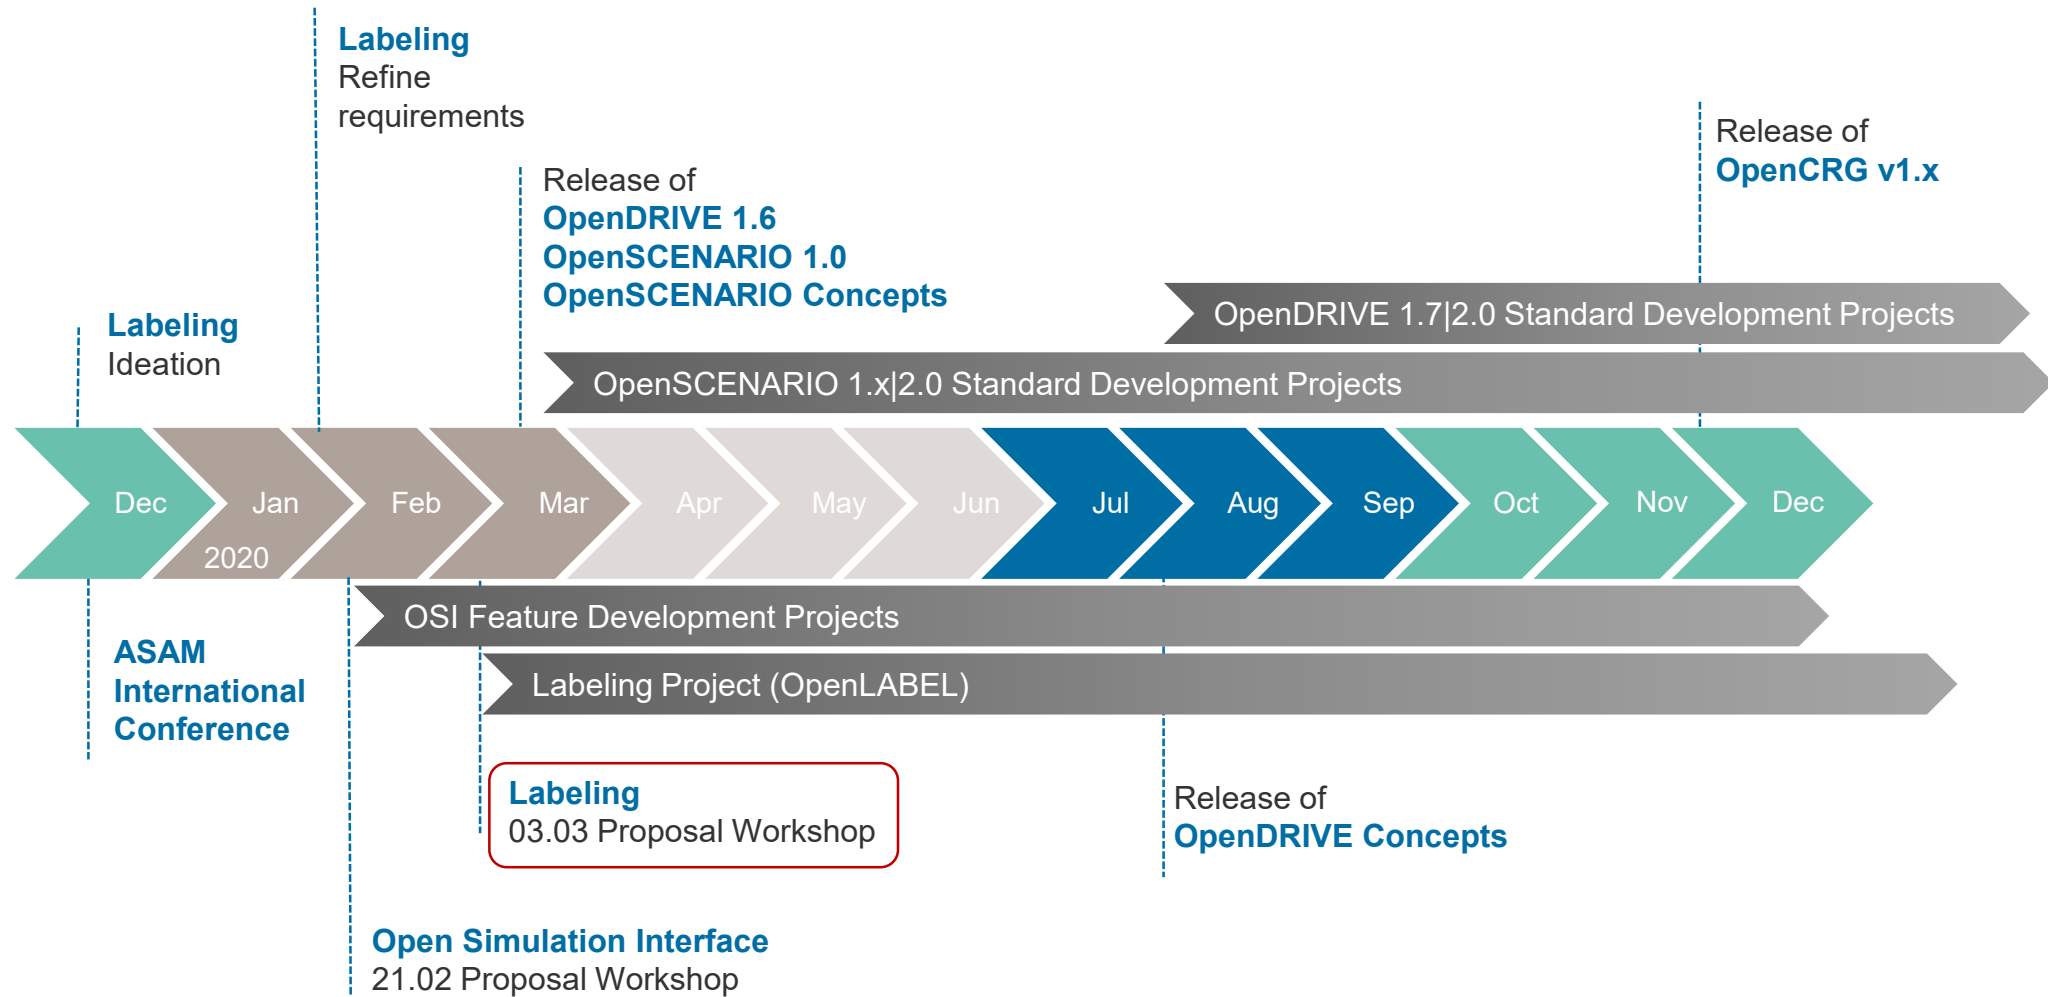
Labeling
Refine requirements

Release of
OpenCRG v1.x

Release of
OpenDRIVE 1.6
OpenSCENARIO 1.0
OpenSCENARIO Concepts

Labeling
Ideation

OpenDRIVE 1.7|2.0 Standard Development Projects

OpenSCENARIO 1.x|2.0 Standard Development Projects

Dec Jan 2020 Feb Mar Apr May Jun Jul Aug Sep Oct Nov Dec

OSI Feature Development Projects

ASAM International Conference

Labeling Project (OpenLABEL)

Labeling
03.03 Proposal Workshop

Release of
OpenDRIVE Concepts

Open Simulation Interface
21.02 Proposal Workshop